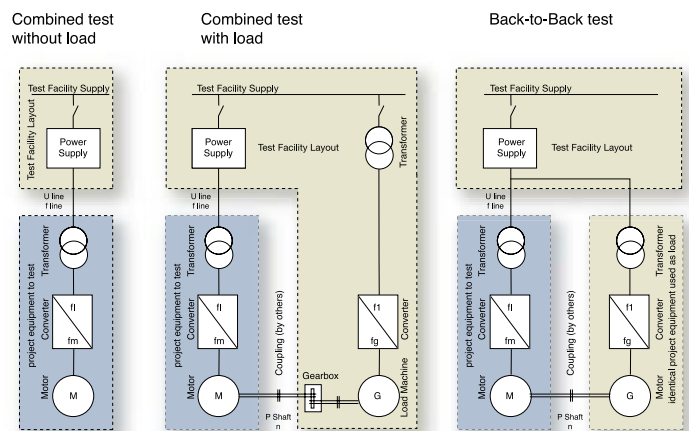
Combined test without load

Test Facility Supply

Test Facility Layout

Power Supply

U line
f line

project equipment to test

Transformer

Converter

fl

fm

Motor

M

Combined test with load

Test Facility Supply

Power Supply

Test Facility Layout

Transformer

U line
f line

project equipment to test

Transformer

Converter

fl

fm

Motor

M

Coupling (by others)

Gearbox

P Shaft
n

Converter

f1

fg

G

Load Machine

Back-to-Back test

Test Facility Supply

Power Supply

Test Facility Layout

U line
f line

project equipment to test

Transformer

Converter

fl

fm

Motor

M

Coupling (by others)

P Shaft
n

identical project equipment used as load

Transformer

Converter

f1

fg

Motor

G